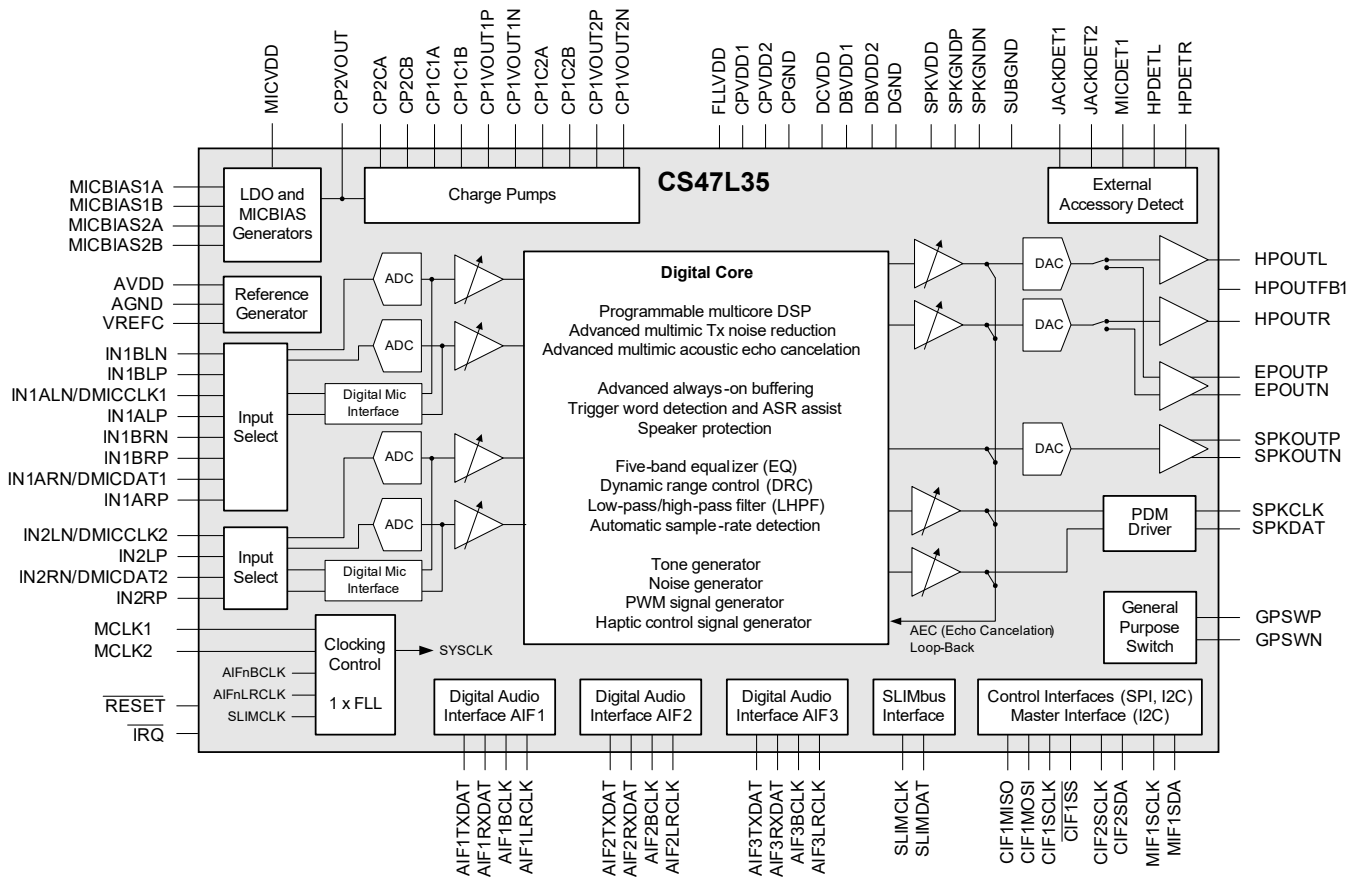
MICVDD
CP2VOUT
CP2CA
CP2CB
CP1C1A
CP1C1B
CP1VOUT1P
CP1VOUT1N
CP1C2A
CP1C2B
CP1VOUT2P
CP1VOUT2N
FLLVDD
CPVDD1
CPVDD2
CPGND
DCVDD
DBVDD1
DBVDD2
DGND
SPKVDD
SPKGNDP
SPKGNDN
SUBGND
JACKDET1
JACKDET2
MICDET1
HPDETL
HPDETR

CS47L35

MICBIAS1A
MICBIAS1B
MICBIAS2A
MICBIAS2B

LDO and MICBIAS Generators

Charge Pumps

External Accessory Detect

AVDD
AGND
VREFC

Reference Generator

IN1BLN
IN1BLP
IN1ALN/DMICCLK1
IN1ALP
IN1BRN
IN1BRP
IN1ARN/DMICDAT1
IN1ARP

Input Select

ADC
ADC
Digital Mic Interface
ADC
ADC

IN2LN/DMICCLK2
IN2LP
IN2RN/DMICDAT2
IN2RP

Input Select

Digital Mic Interface

Digital Core

Programmable multicore DSP
Advanced multimic Tx noise reduction
Advanced multimic acoustic echo cancelation

Advanced always-on buffering
Trigger word detection and ASR assist
Speaker protection

Five-band equalizer (EQ)
Dynamic range control (DRC)
Low-pass/high-pass filter (LHPF)
Automatic sample-rate detection

Tone generator
Noise generator
PWM signal generator
Haptic control signal generator

DAC
DAC
DAC

HPOUTL
HPOUTFB1
HPOUTR
EPOUTP
EPOUTN
SPKOUTP
SPKOUTN

PDM Driver

SPKCLK
SPKDAT

General Purpose Switch

GPSWP
GPSWN

AEC (Echo Cancelation) Loop-Back

MCLK1
MCLK2

Clocking Control

SYSCLK

AIFnBCLK
AIFnLRCLK
SLIMCLK

1 x FLL

$\overline{\text{RESET}}$
$\overline{\text{IRQ}}$

Digital Audio Interface AIF1
Digital Audio Interface AIF2
Digital Audio Interface AIF3
SLIMbus Interface
Control Interfaces (SPI, I2C) Master Interface (I2C)

AIF1TXDAT
AIF1RXDAT
AIF1BCLK
AIF1LRCLK
AIF2TXDAT
AIF2RXDAT
AIF2BCLK
AIF2LRCLK
AIF3TXDAT
AIF3RXDAT
AIF3BCLK
AIF3LRCLK
SLIMCLK
SLIMDAT
CIF1MISO
CIF1MOSI
CIF1SCLK
$\overline{\text{CIF1SS}}$
CIF2SCLK
CIF2SDA
MIF1SCLK
MIF1SDA